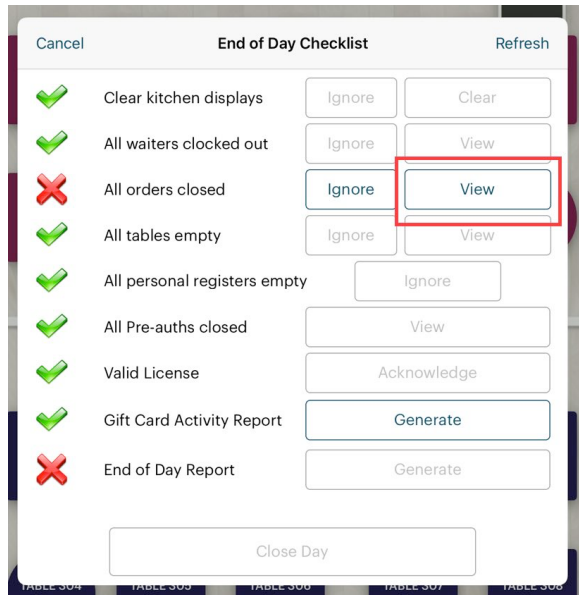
Cancel
End of Day Checklist
Refresh

| Item | | |
|---|---|---|
| Clear kitchen displays | Ignore | Clear |
| All waiters clocked out | Ignore | View |
| All orders closed | Ignore | View |
| All tables empty | Ignore | View |
| All personal registers empty | Ignore | |
| All Pre-auths closed | View | |
| Valid License | Acknowledge | |
| Gift Card Activity Report | Generate | |
| End of Day Report | Generate | |

Close Day

TABLE 304 TABLE 305 TABLE 306 TABLE 307 TABLE 308